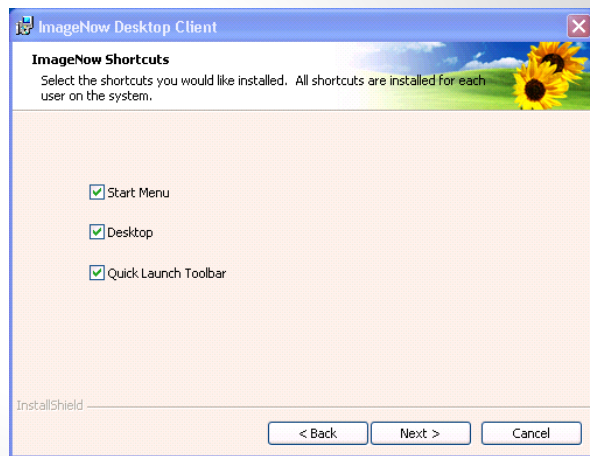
ImageNow Desktop Client

ImageNow Shortcuts

Select the shortcuts you would like installed. All shortcuts are installed for each user on the system.

Start Menu

Desktop

Quick Launch Toolbar

InstallShield

< Back

Next >

Cancel